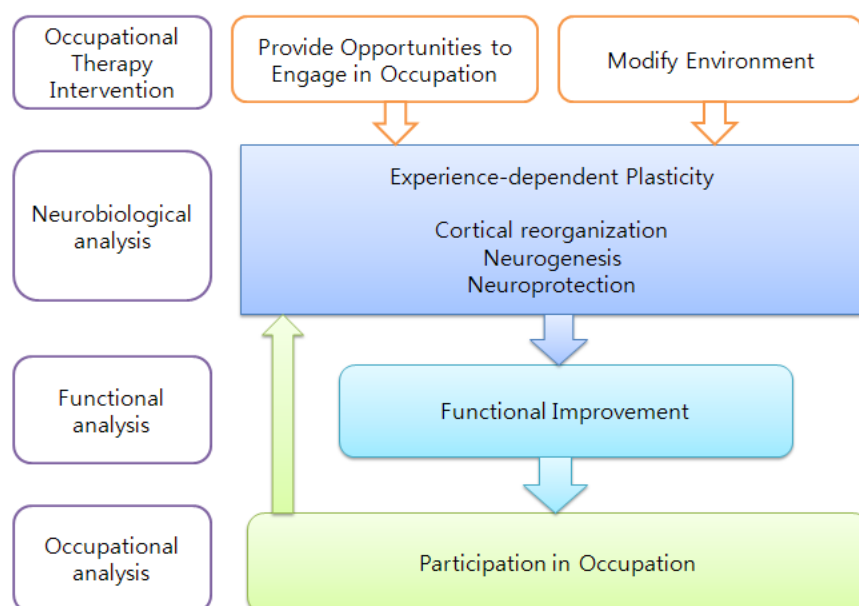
Occupational Therapy Intervention

Provide Opportunities to Engage in Occupation

Modify Environment

Neurobiological analysis

Experience-dependent Plasticity

Cortical reorganization
Neurogenesis
Neuroprotection

Functional analysis

Functional Improvement

Occupational analysis

Participation in Occupation